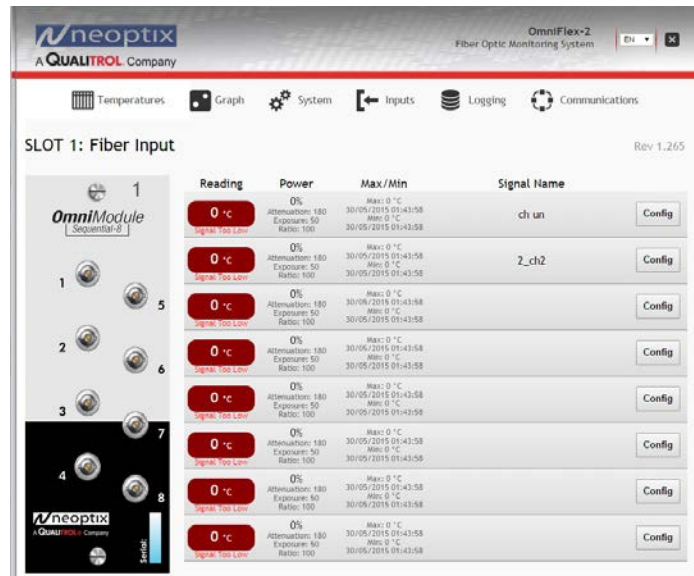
neoptix
A QUALITROL Company

OmniFlex-2
Fiber Optic Monitoring System

EN

Temperatures Graph System Inputs Logging Communications

SLOT 1: Fiber Input

Rev 1.265

1
OmniModule
Sequential-8

1 2 3 4 5 6 7 8

neoptix
A QUALITROL Company
Serial:

| Reading | Power | Max/Min | Signal Name | |
|---|---|---|---|---|
| 0 °C Signal Too Low | 0% Attenuation: 180 Exposure: 50 Ratio: 100 | Max: 0 °C 30/05/2015 01:43:58 Min: 0 °C 30/05/2015 01:43:58 | ch un | Config |
| 0 °C Signal Too Low | 0% Attenuation: 180 Exposure: 50 Ratio: 100 | Max: 0 °C 30/05/2015 01:43:58 Min: 0 °C 30/05/2015 01:43:58 | 2_ch2 | Config |
| 0 °C Signal Too Low | 0% Attenuation: 180 Exposure: 50 Ratio: 100 | Max: 0 °C 30/05/2015 01:43:58 Min: 0 °C 30/05/2015 01:43:58 | | Config |
| 0 °C Signal Too Low | 0% Attenuation: 180 Exposure: 50 Ratio: 100 | Max: 0 °C 30/05/2015 01:43:58 Min: 0 °C 30/05/2015 01:43:58 | | Config |
| 0 °C Signal Too Low | 0% Attenuation: 180 Exposure: 50 Ratio: 100 | Max: 0 °C 30/05/2015 01:43:58 Min: 0 °C 30/05/2015 01:43:58 | | Config |
| 0 °C Signal Too Low | 0% Attenuation: 180 Exposure: 50 Ratio: 100 | Max: 0 °C 30/05/2015 01:43:58 Min: 0 °C 30/05/2015 01:43:58 | | Config |
| 0 °C Signal Too Low | 0% Attenuation: 180 Exposure: 50 Ratio: 100 | Max: 0 °C 30/05/2015 01:43:58 Min: 0 °C 30/05/2015 01:43:58 | | Config |
| 0 °C Signal Too Low | 0% Attenuation: 180 Exposure: 50 Ratio: 100 | Max: 0 °C 30/05/2015 01:43:58 Min: 0 °C 30/05/2015 01:43:58 | | Config |